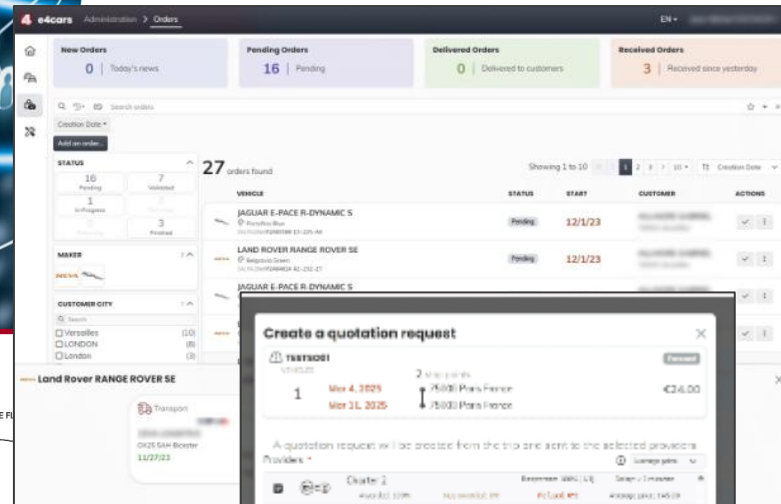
e4cars Administration > Orders

EN

New Orders
0 | Today's news

Pending Orders
16 | Pending

Delivered Orders
0 | Delivered to customers

Received Orders
3 | Received since yesterday

Search orders

Creation Date

Add an order...

STATUS

16 Pending
7 Validated
1 In Progress
3 Finished

MAKER

CUSTOMER CITY

Search

Versailles (10)
LONDON (8)
London (3)

27 orders found

Showing 1 to 10 1 2 3 > 10 Creation Date

| VEHICLE | STATUS | START | CUSTOMER | ACTIONS |
|---|---|---|---|---|
| JAGUAR E-PACE R-DYNAMIC S | Pending | 12/1/23 | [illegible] | |
| LAND ROVER RANGE ROVER SE | Pending | 12/1/23 | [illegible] | |
| JAGUAR E-PACE R-DYNAMIC S | | | | |

Land Rover RANGE ROVER SE

Transport
OX25 5AH Bicester
11/27/23

Create a quotation request

TEST3001

Forward

1

Mar 4, 2025
Mar 11, 2025

2 stop points
75001 Paris France
75001 Paris France

€24.00

A quotation request will be created from the trip and sent to the selected providers

Providers *

Ofrate 1